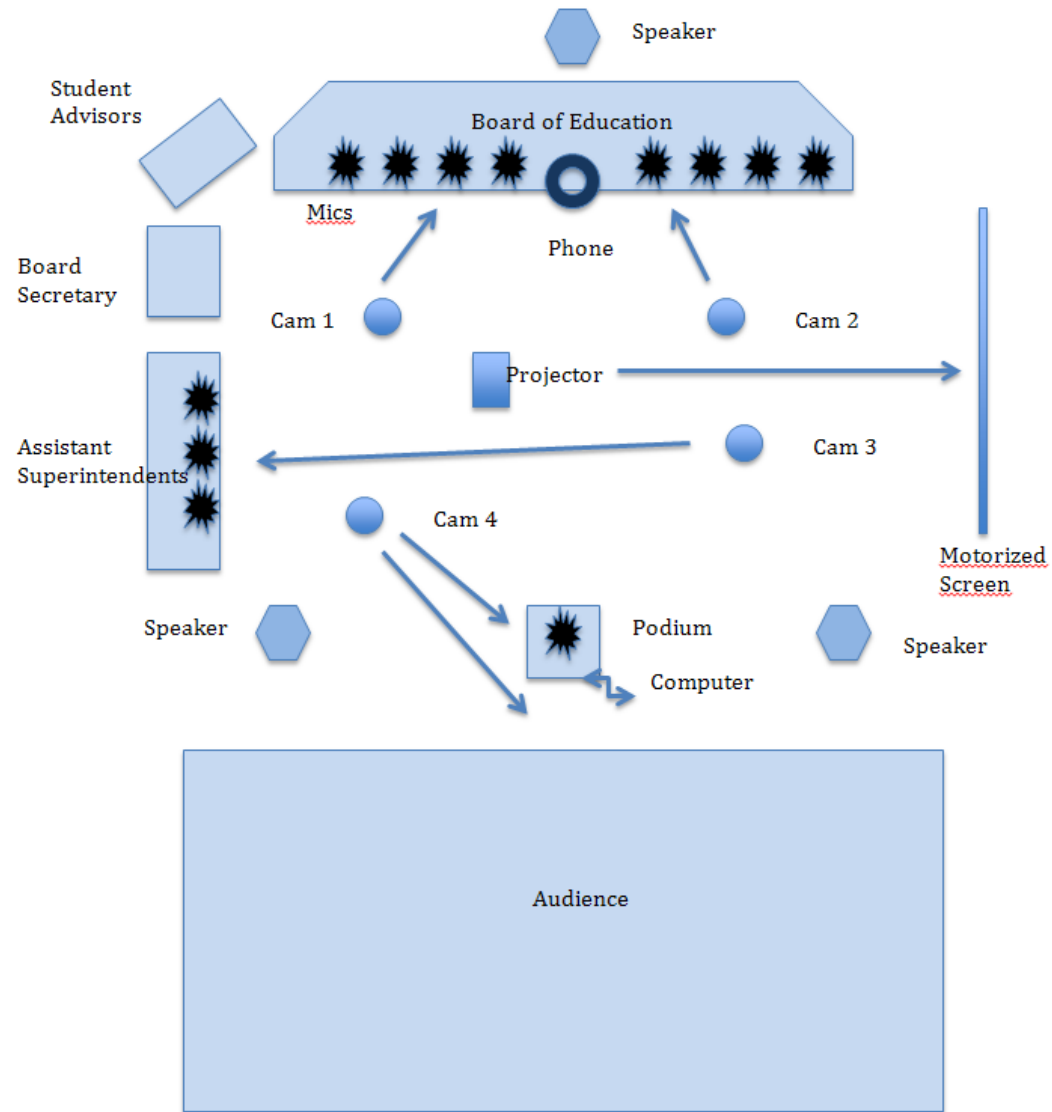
Speaker

Student Advisors

Board of Education

Mics

Phone

Board Secretary

Cam 1

Cam 2

Projector

Assistant Superintendents

Cam 3

Cam 4

Motorized Screen

Speaker

Podium

Speaker

Computer

Audience